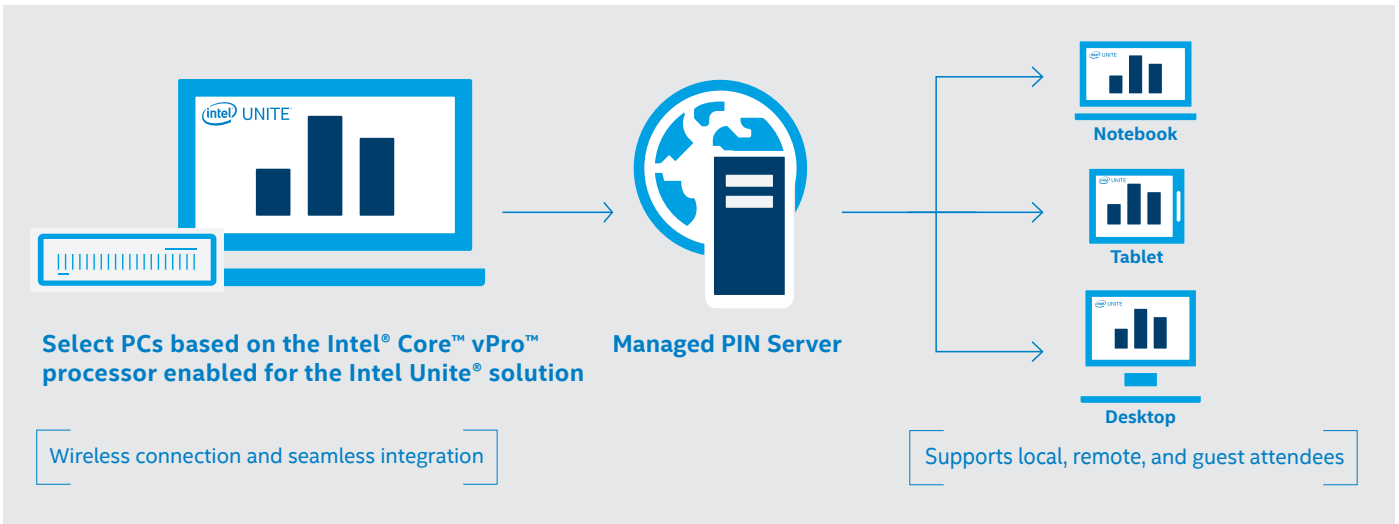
intel UNITE

Select PCs based on the Intel® Core™ vPro™ processor enabled for the Intel Unite® solution

Wireless connection and seamless integration

Managed PIN Server

intel UNITE

Notebook

intel UNITE

Tablet

intel UNITE

Desktop

Supports local, remote, and guest attendees